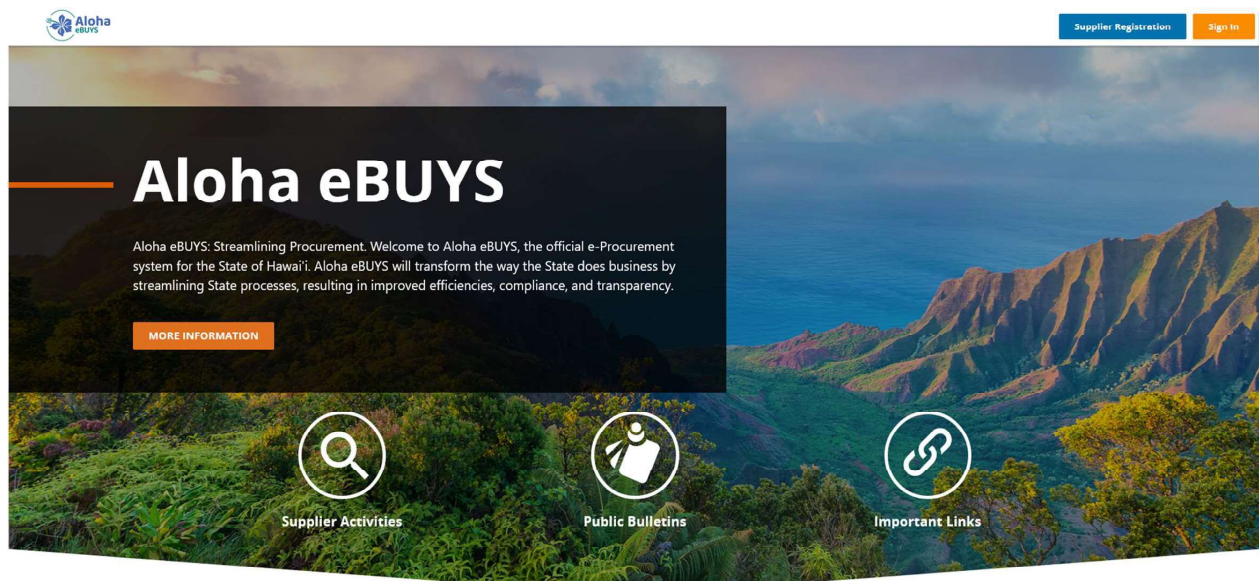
Aloha eBUYS

Supplier Registration

Sign In

Aloha eBUYS

Aloha eBUYS: Streamlining Procurement. Welcome to Aloha eBUYS, the official e-Procurement system for the State of Hawai'i. Aloha eBUYS will transform the way the State does business by streamlining State processes, resulting in improved efficiencies, compliance, and transparency.

MORE INFORMATION

Supplier Activities

Public Bulletins

Important Links